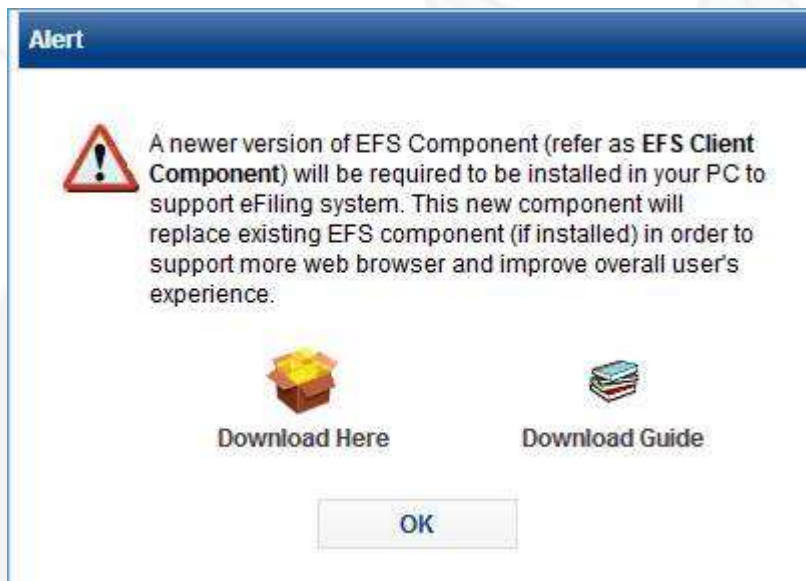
Alert

A newer version of EFS Component (refer as EFS Client Component) will be required to be installed in your PC to support eFiling system. This new component will replace existing EFS component (if installed) in order to support more web browser and improve overall user's experience.

Download Here

Download Guide

OK